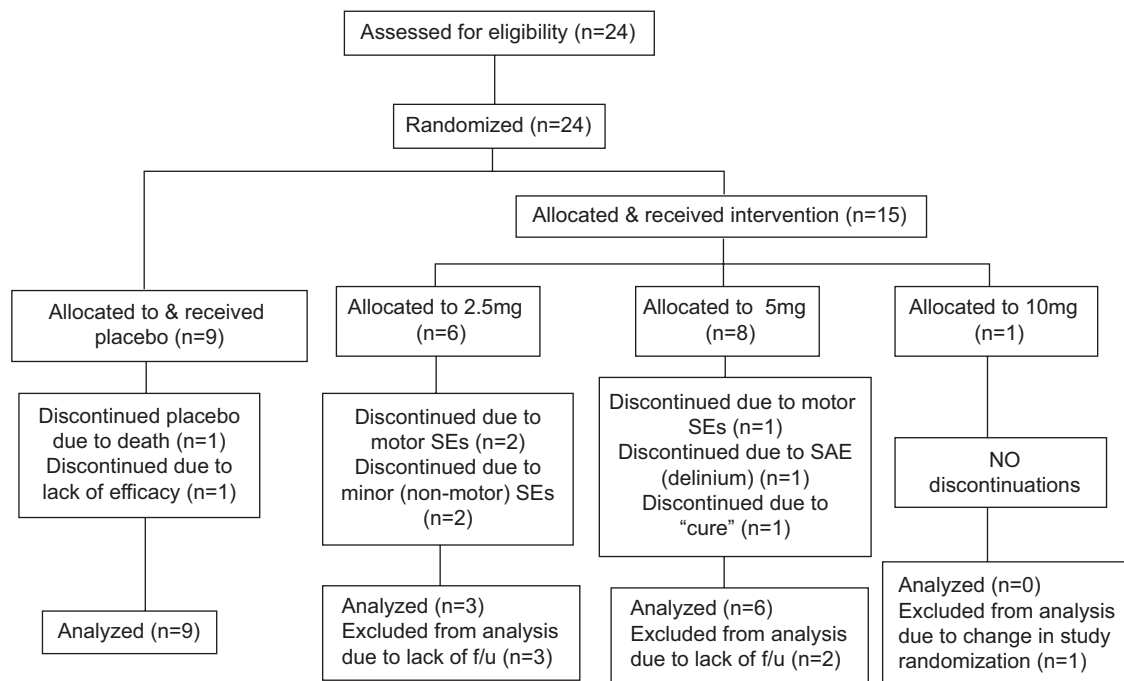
Assessed for eligibility (n=24)

Randomized (n=24)

Allocated & received intervention (n=15)

Allocated to & received placebo (n=9)

Allocated to 2.5mg (n=6)

Allocated to 5mg (n=8)

Allocated to 10mg (n=1)

Discontinued placebo due to death (n=1) Discontinued due to lack of efficacy (n=1)

Discontinued due to motor SEs (n=2) Discontinued due to minor (non-motor) SEs (n=2)

Discontinued due to motor SEs (n=1) Discontinued due to SAE (delinium) (n=1) Discontinued due to "cure" (n=1)

NO discontinuations

Analyzed (n=9)

Analyzed (n=3) Excluded from analysis due to lack of f/u (n=3)

Analyzed (n=6) Excluded from analysis due to lack of f/u (n=2)

Analyzed (n=0) Excluded from analysis due to change in study randomization (n=1)